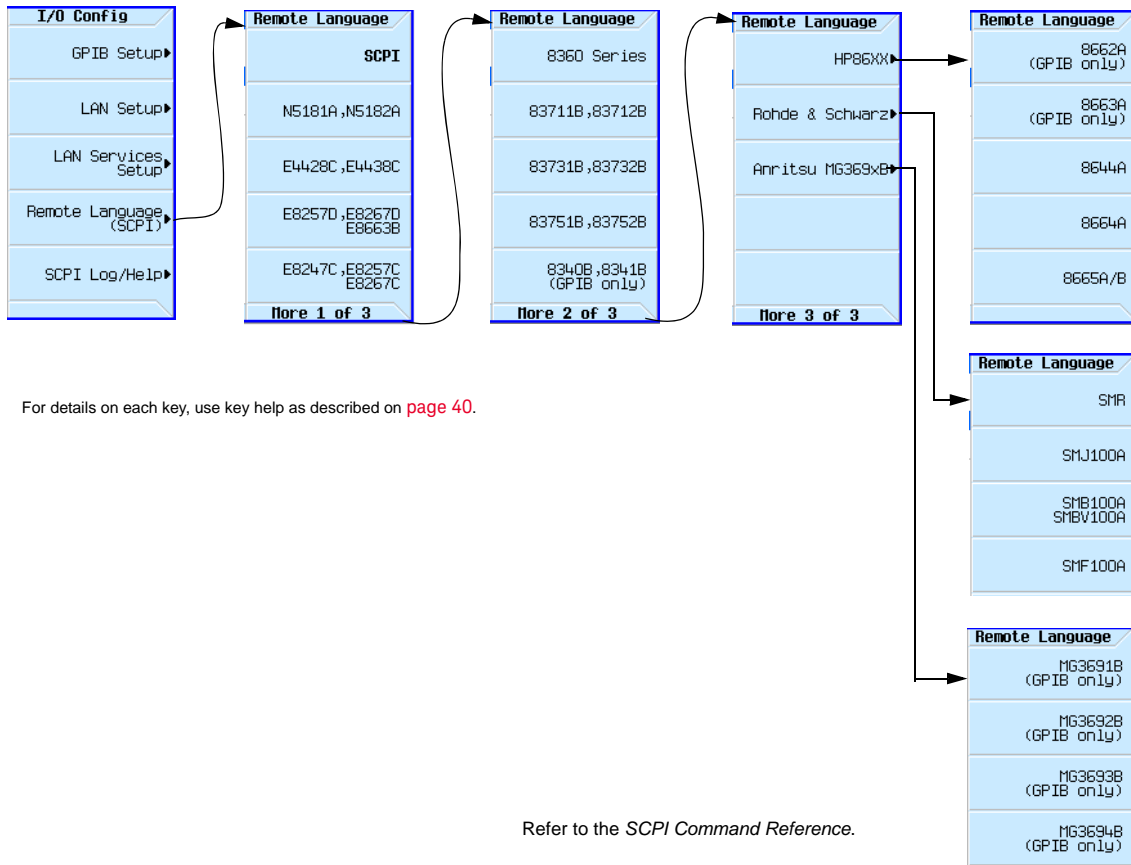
I/O Config

GPIB Setup

LAN Setup

LAN Services Setup

Remote Language (SCPI)

SCPI Log/Help

Remote Language

SCPI

N5181A,N5182A

E4428C,E4438C

E8257D,E8267D E8663B

E8247C,E8257C E8267C

More 1 of 3

Remote Language

8360 Series

83711B,83712B

83731B,83732B

83751B,83752B

8340B,8341B (GPIB only)

More 2 of 3

Remote Language

HP86XX

Rohde & Schwarz

Anritsu MG369xB

More 3 of 3

Remote Language

8662A (GPIB only)

8663A (GPIB only)

8644A

8664A

8665A/B

Remote Language

SMR

SMJ100A

SMB100A SMBV100A

SMF100A

Remote Language

MG3691B (GPIB only)

MG3692B (GPIB only)

MG3693B (GPIB only)

MG3694B (GPIB only)

For details on each key, use key help as described on page 40.

Refer to the SCPI Command Reference.